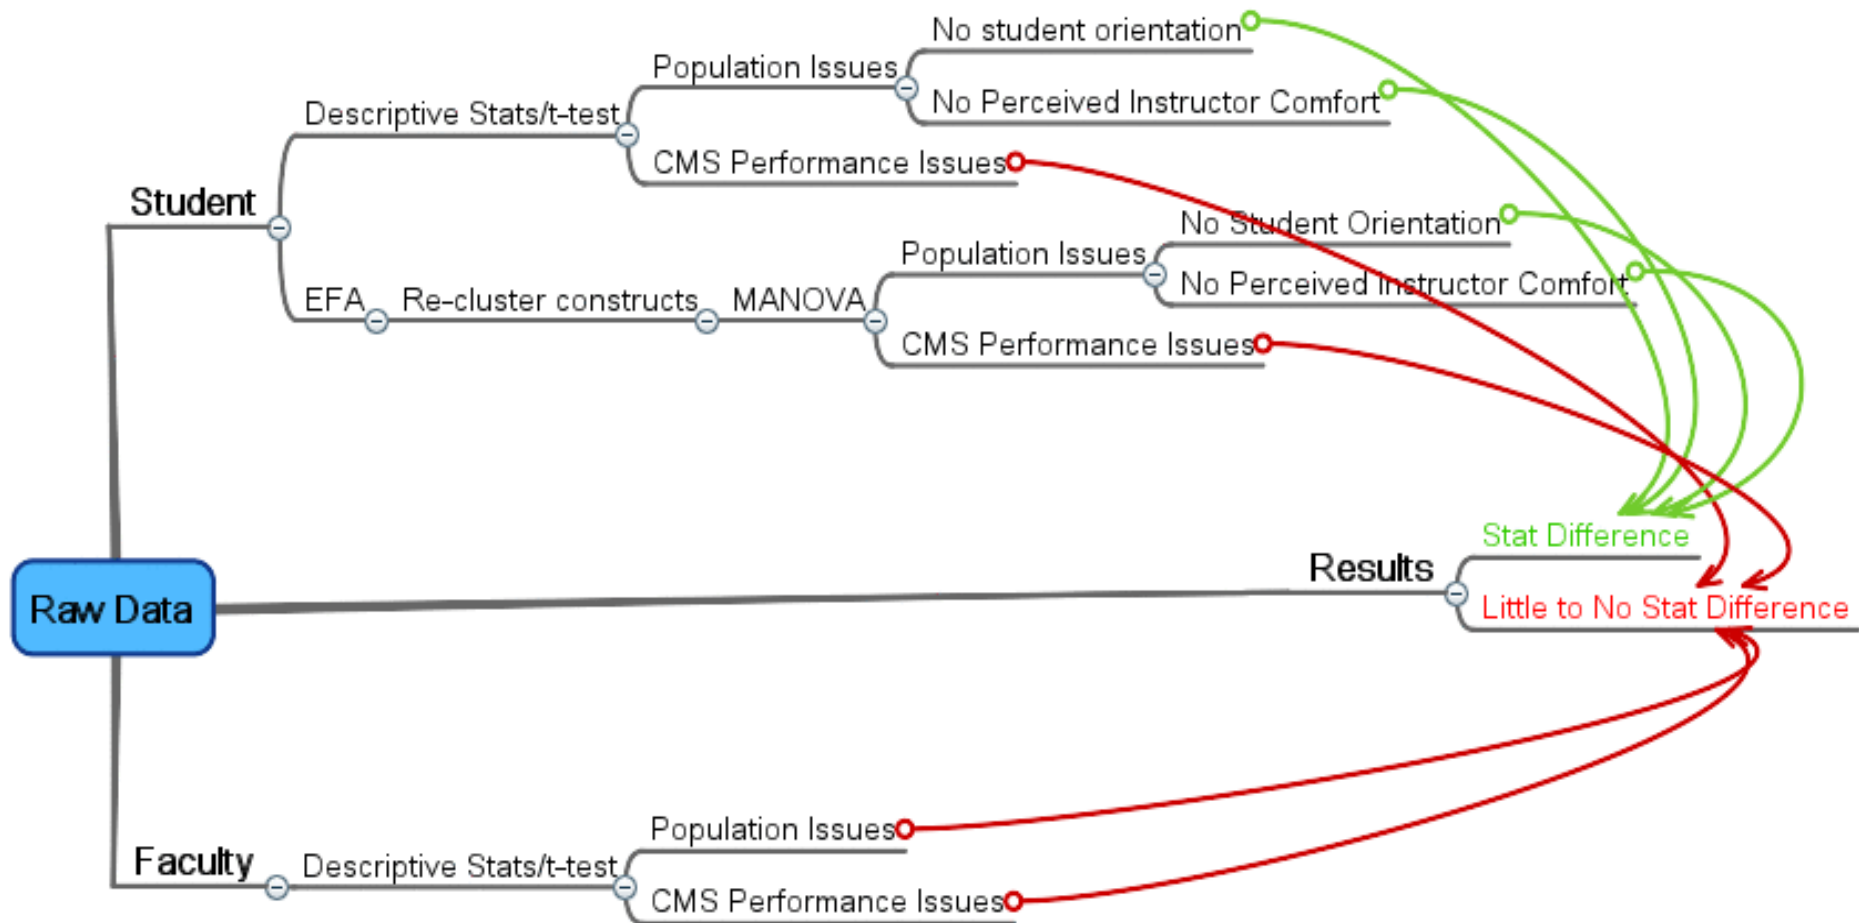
Raw Data

Student

Descriptive Stats/t-test

Population Issues

No student orientation

No Perceived Instructor Comfort

CMS Performance Issues

EFA

Re-cluster constructs

MANOVA

Population Issues

No Student Orientation

No Perceived Instructor Comfort

CMS Performance Issues

Results

Stat Difference

Little to No Stat Difference

Faculty

Descriptive Stats/t-test

Population Issues

CMS Performance Issues